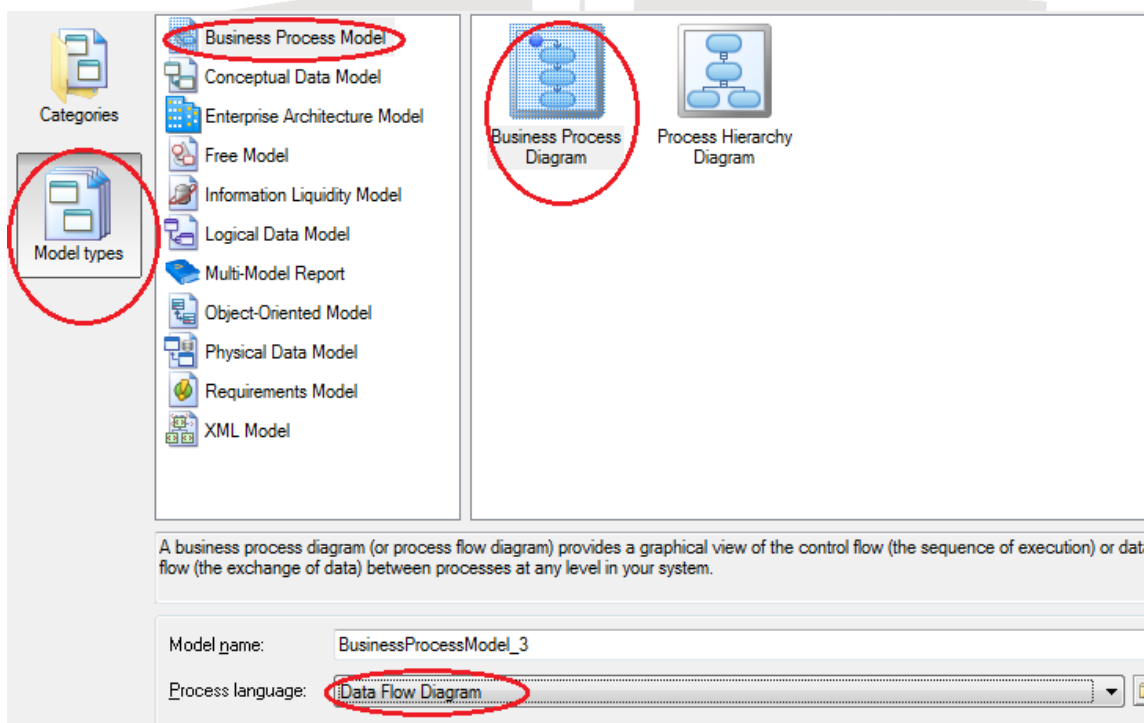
Categories

Model types

Business Process Model
Conceptual Data Model
Enterprise Architecture Model
Free Model
Information Liquidity Model
Logical Data Model
Multi-Model Report
Object-Oriented Model
Physical Data Model
Requirements Model
XML Model

Business Process Diagram

Process Hierarchy Diagram

A business process diagram (or process flow diagram) provides a graphical view of the control flow (the sequence of execution) or dat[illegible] flow (the exchange of data) between processes at any level in your system.

Model name: BusinessProcessModel_3

Process language: Data Flow Diagram